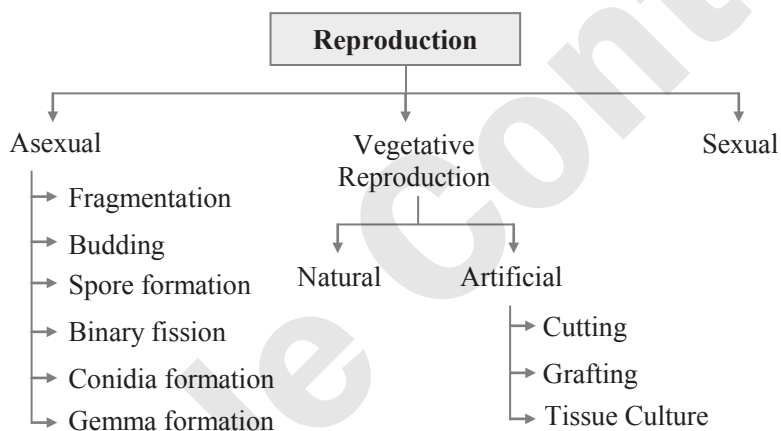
Reproduction

Asexual

Fragmentation

Budding

Spore formation

Binary fission

Conidia formation

Gemma formation

Vegetative Reproduction

Natural

Artificial

Cutting

Grafting

Tissue Culture

Sexual

le Cont